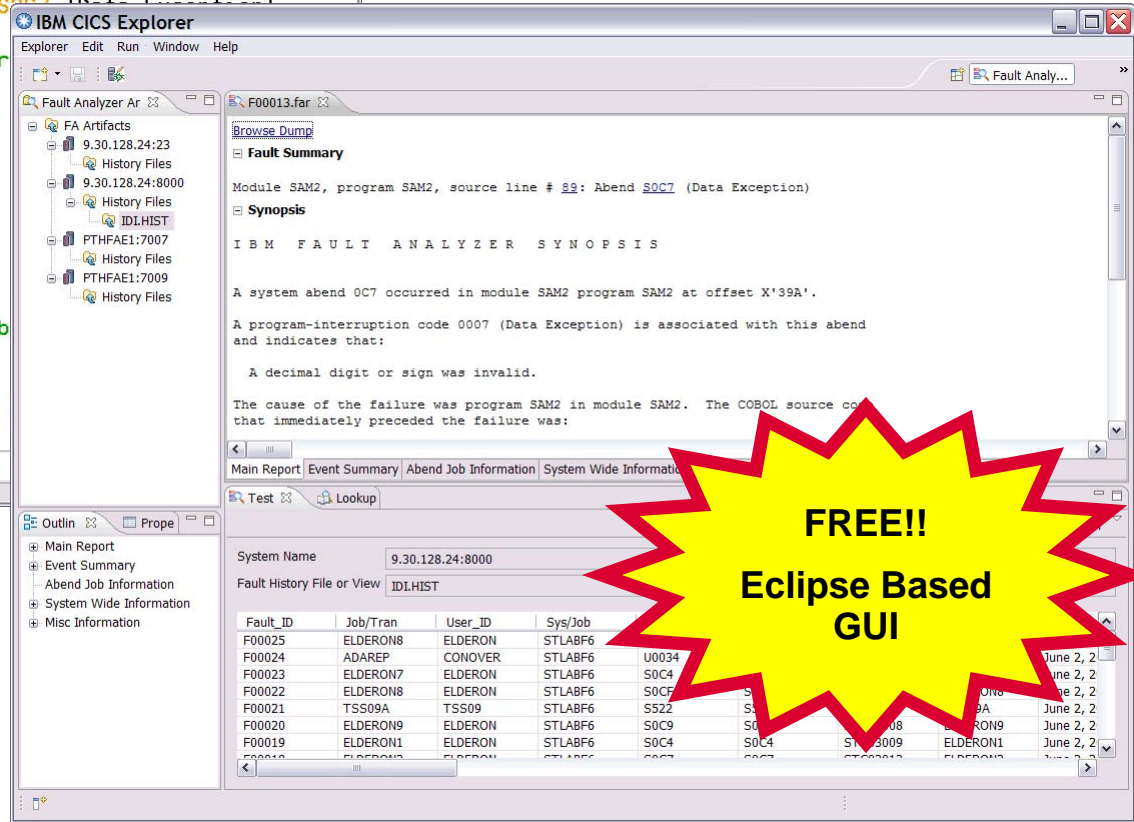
IBM CICS Explorer

Explorer Edit Run Window Help

Fault Analy...

Fault Analyzer Ar

FA Artifacts
9.30.128.24:23
History Files
9.30.128.24:8000
History Files
IDI.HIST
PTHFAE1:7007
History Files
PTHFAE1:7009
History Files

F00013.far

Browse Dump

Fault Summary

Module SAM2, program SAM2, source line # 89: Abend S0C7 (Data Exception)

Synopsis

I B M F A U L T A N A L Y Z E R S Y N O P S I S

A system abend 0C7 occurred in module SAM2 program SAM2 at offset X'39A'.

A program-interruption code 0007 (Data Exception) is associated with this abend and indicates that:

A decimal digit or sign was invalid.

The cause of the failure was program SAM2 in module SAM2. The COBOL source co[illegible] that immediately preceded the failure was:

Main Report | Event Summary | Abend Job Information | System Wide Informatio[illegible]

Outline | Prope

Main Report
Event Summary
Abend Job Information
System Wide Information
Misc Information

Test | Lookup

System Name 9.30.128.24:8000
Fault History File or View IDI.HIST

| Fault_ID | Job/Tran | User_ID | Sys/Job | | | | | |
|---|---|---|---|---|---|---|---|---|
| F00025 | ELDERON8 | ELDERON | STLABF6 | | | | | |
| F00024 | ADAREP | CONOVER | STLABF6 | U0034 | | | | June 2, 2 |
| F00023 | ELDERON7 | ELDERON | STLABF6 | S0C4 | | | | June 2, 2 |
| F00022 | ELDERON8 | ELDERON | STLABF6 | S0CF | S | | ON8 | June 2, 2 |
| F00021 | TSS09A | TSS09 | STLABF6 | S522 | S5 | | 9A | June 2, 2 |
| F00020 | ELDERON9 | ELDERON | STLABF6 | S0C9 | S0 | 08 | ERON9 | June 2, 2 |
| F00019 | ELDERON1 | ELDERON | STLABF6 | S0C4 | S0C4 | ST 3009 | ELDERON1 | June 2, 2 |

FREE!!

Eclipse Based GUI